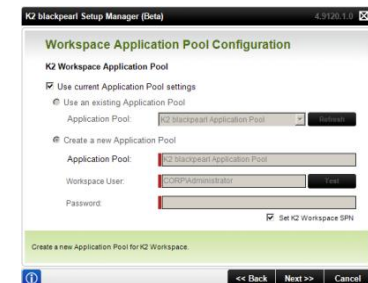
K2 blackpearl Setup Manager (Beta) 4.9120.1.0

Workspace Application Pool Configuration

K2 Workspace Application Pool

Use current Application Pool settings

Use an existing Application Pool

Application Pool: K2 blackpearl Application Pool

Refresh

Create a new Application Pool

Application Pool: K2 blackpearl Application Pool

Workspace User: CORP\Administrator

Test

Password:

Set K2 Workspace SPN

Create a new Application Pool for K2 Workspace.

<< Back Next >> Cancel